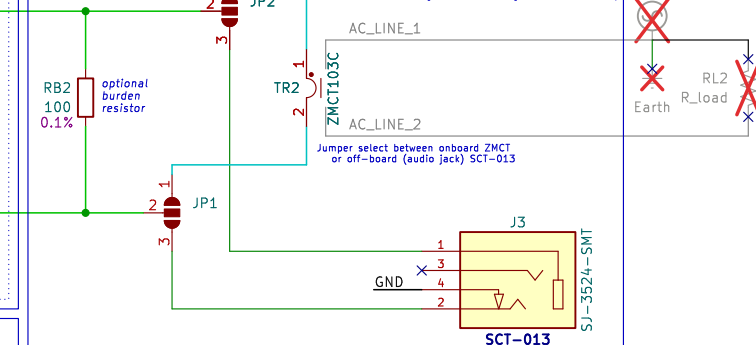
2 JP2
3
AC_LINE_1
RB2
100
0.1%
optional
burden
resistor
TR2
1
2
ZMCT103C
AC_LINE_2
Earth
RL2
R_load
Jumper select between onboard ZMCT
or off-board (audio jack) SCT-013
1
2 JP1
3
J3
1
3
GND
4
2
SJ-3524-SMT
SCT-013